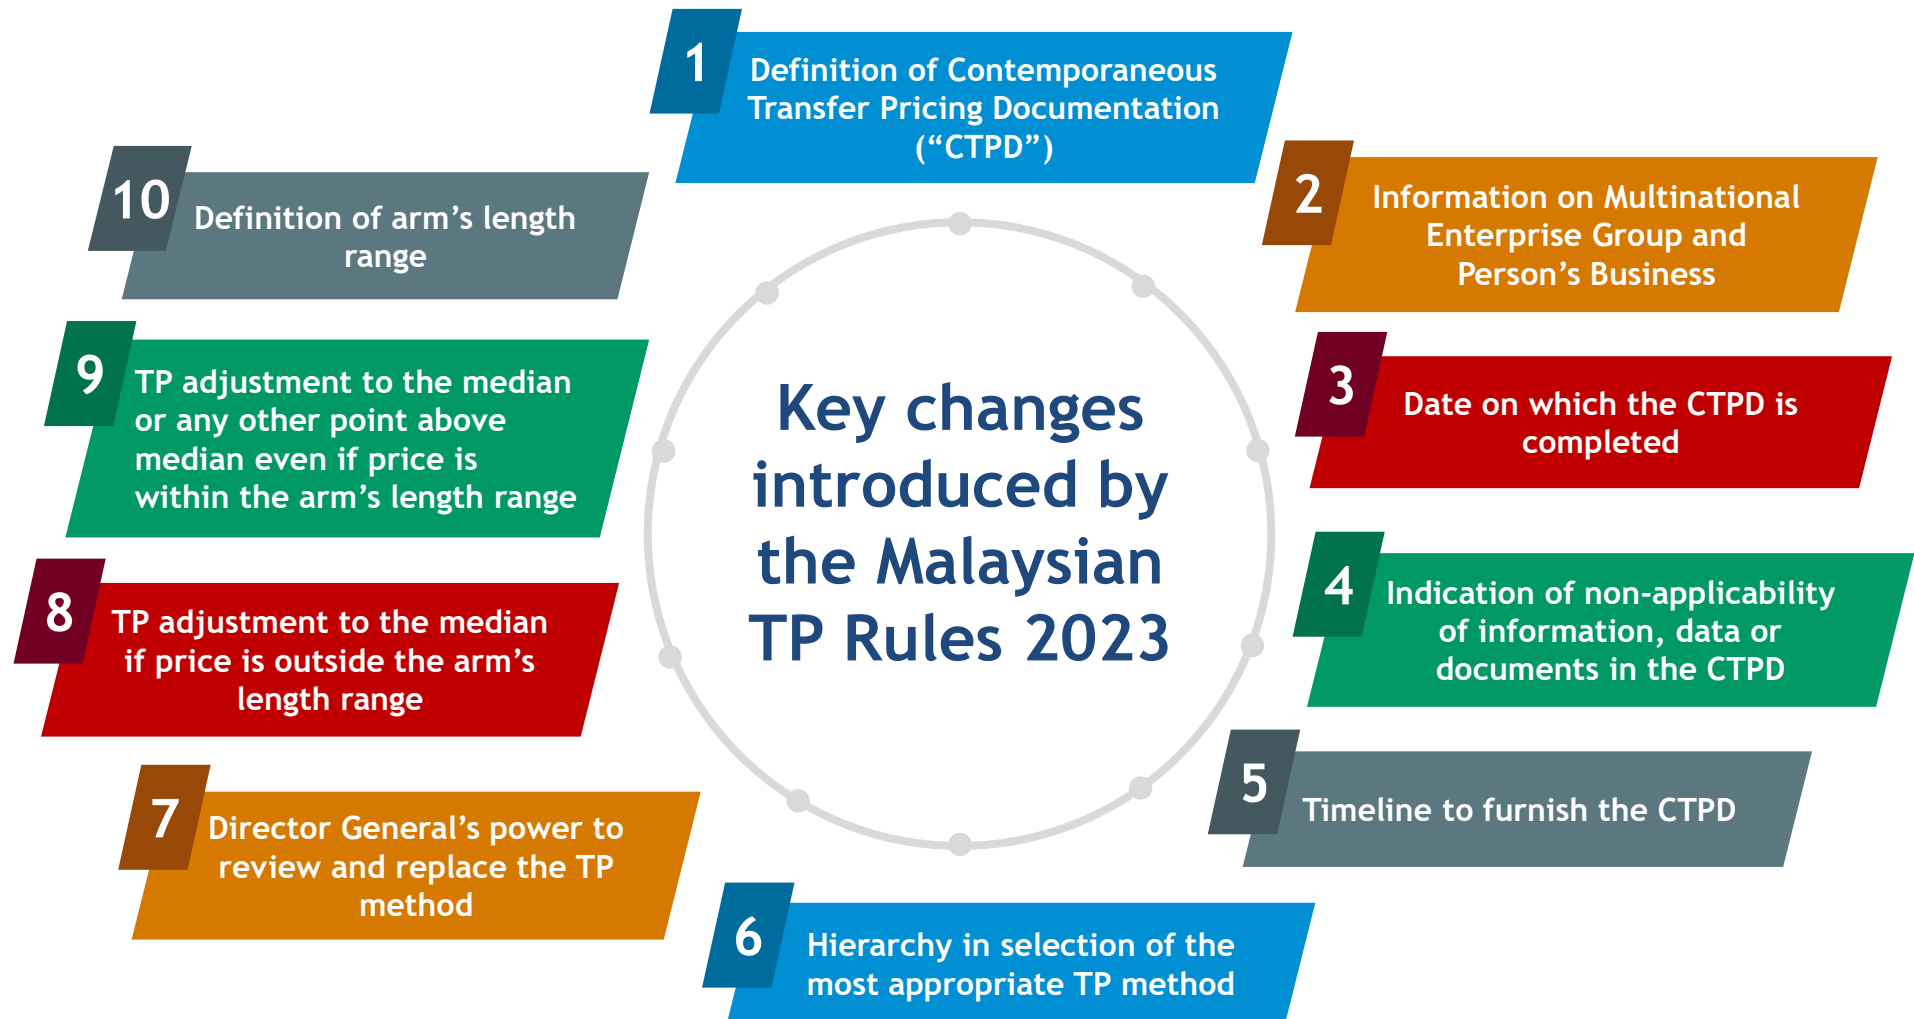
Key changes introduced by the Malaysian TP Rules 2023

1 Definition of Contemporaneous Transfer Pricing Documentation (“CTPD”)

2 Information on Multinational Enterprise Group and Person’s Business

3 Date on which the CTPD is completed

4 Indication of non-applicability of information, data or documents in the CTPD

5 Timeline to furnish the CTPD

6 Hierarchy in selection of the most appropriate TP method

7 Director General’s power to review and replace the TP method

8 TP adjustment to the median if price is outside the arm’s length range

9 TP adjustment to the median or any other point above median even if price is within the arm’s length range

10 Definition of arm’s length range